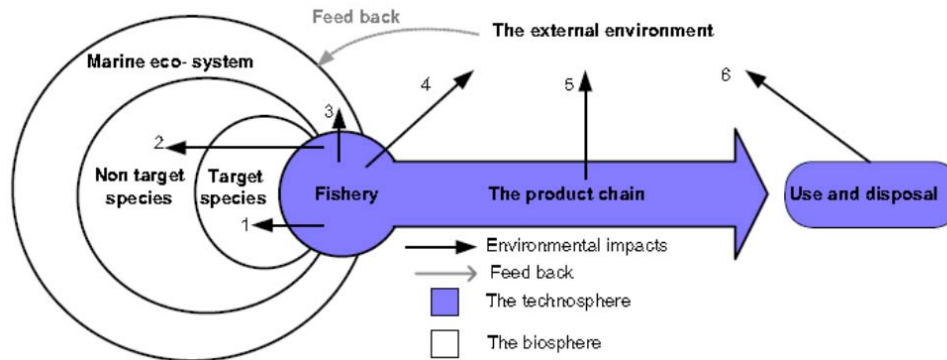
Feed back

The external environment

Marine eco- system

4

5

6

3

2

Non target species

Target species

Fishery

The product chain

Use and disposal

1

Environmental impacts

Feed back

The technosphere

The biosphere